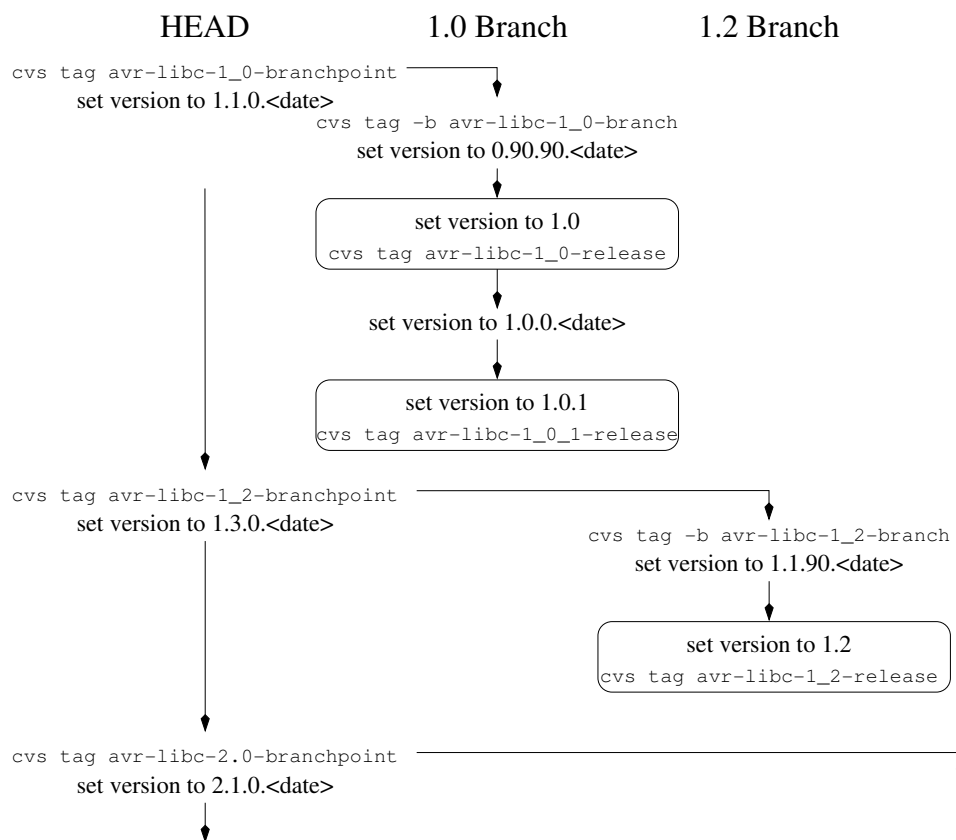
HEAD

1.0 Branch

1.2 Branch

cvs tag avr-libc-1_0-branchpoint
set version to 1.1.0.<date>

cvs tag -b avr-libc-1_0-branch
set version to 0.90.90.<date>

set version to 1.0
cvs tag avr-libc-1_0-release

set version to 1.0.0.<date>

set version to 1.0.1
cvs tag avr-libc-1_0_1-release

cvs tag avr-libc-1_2-branchpoint
set version to 1.3.0.<date>

cvs tag -b avr-libc-1_2-branch
set version to 1.1.90.<date>

set version to 1.2
cvs tag avr-libc-1_2-release

cvs tag avr-libc-2.0-branchpoint
set version to 2.1.0.<date>